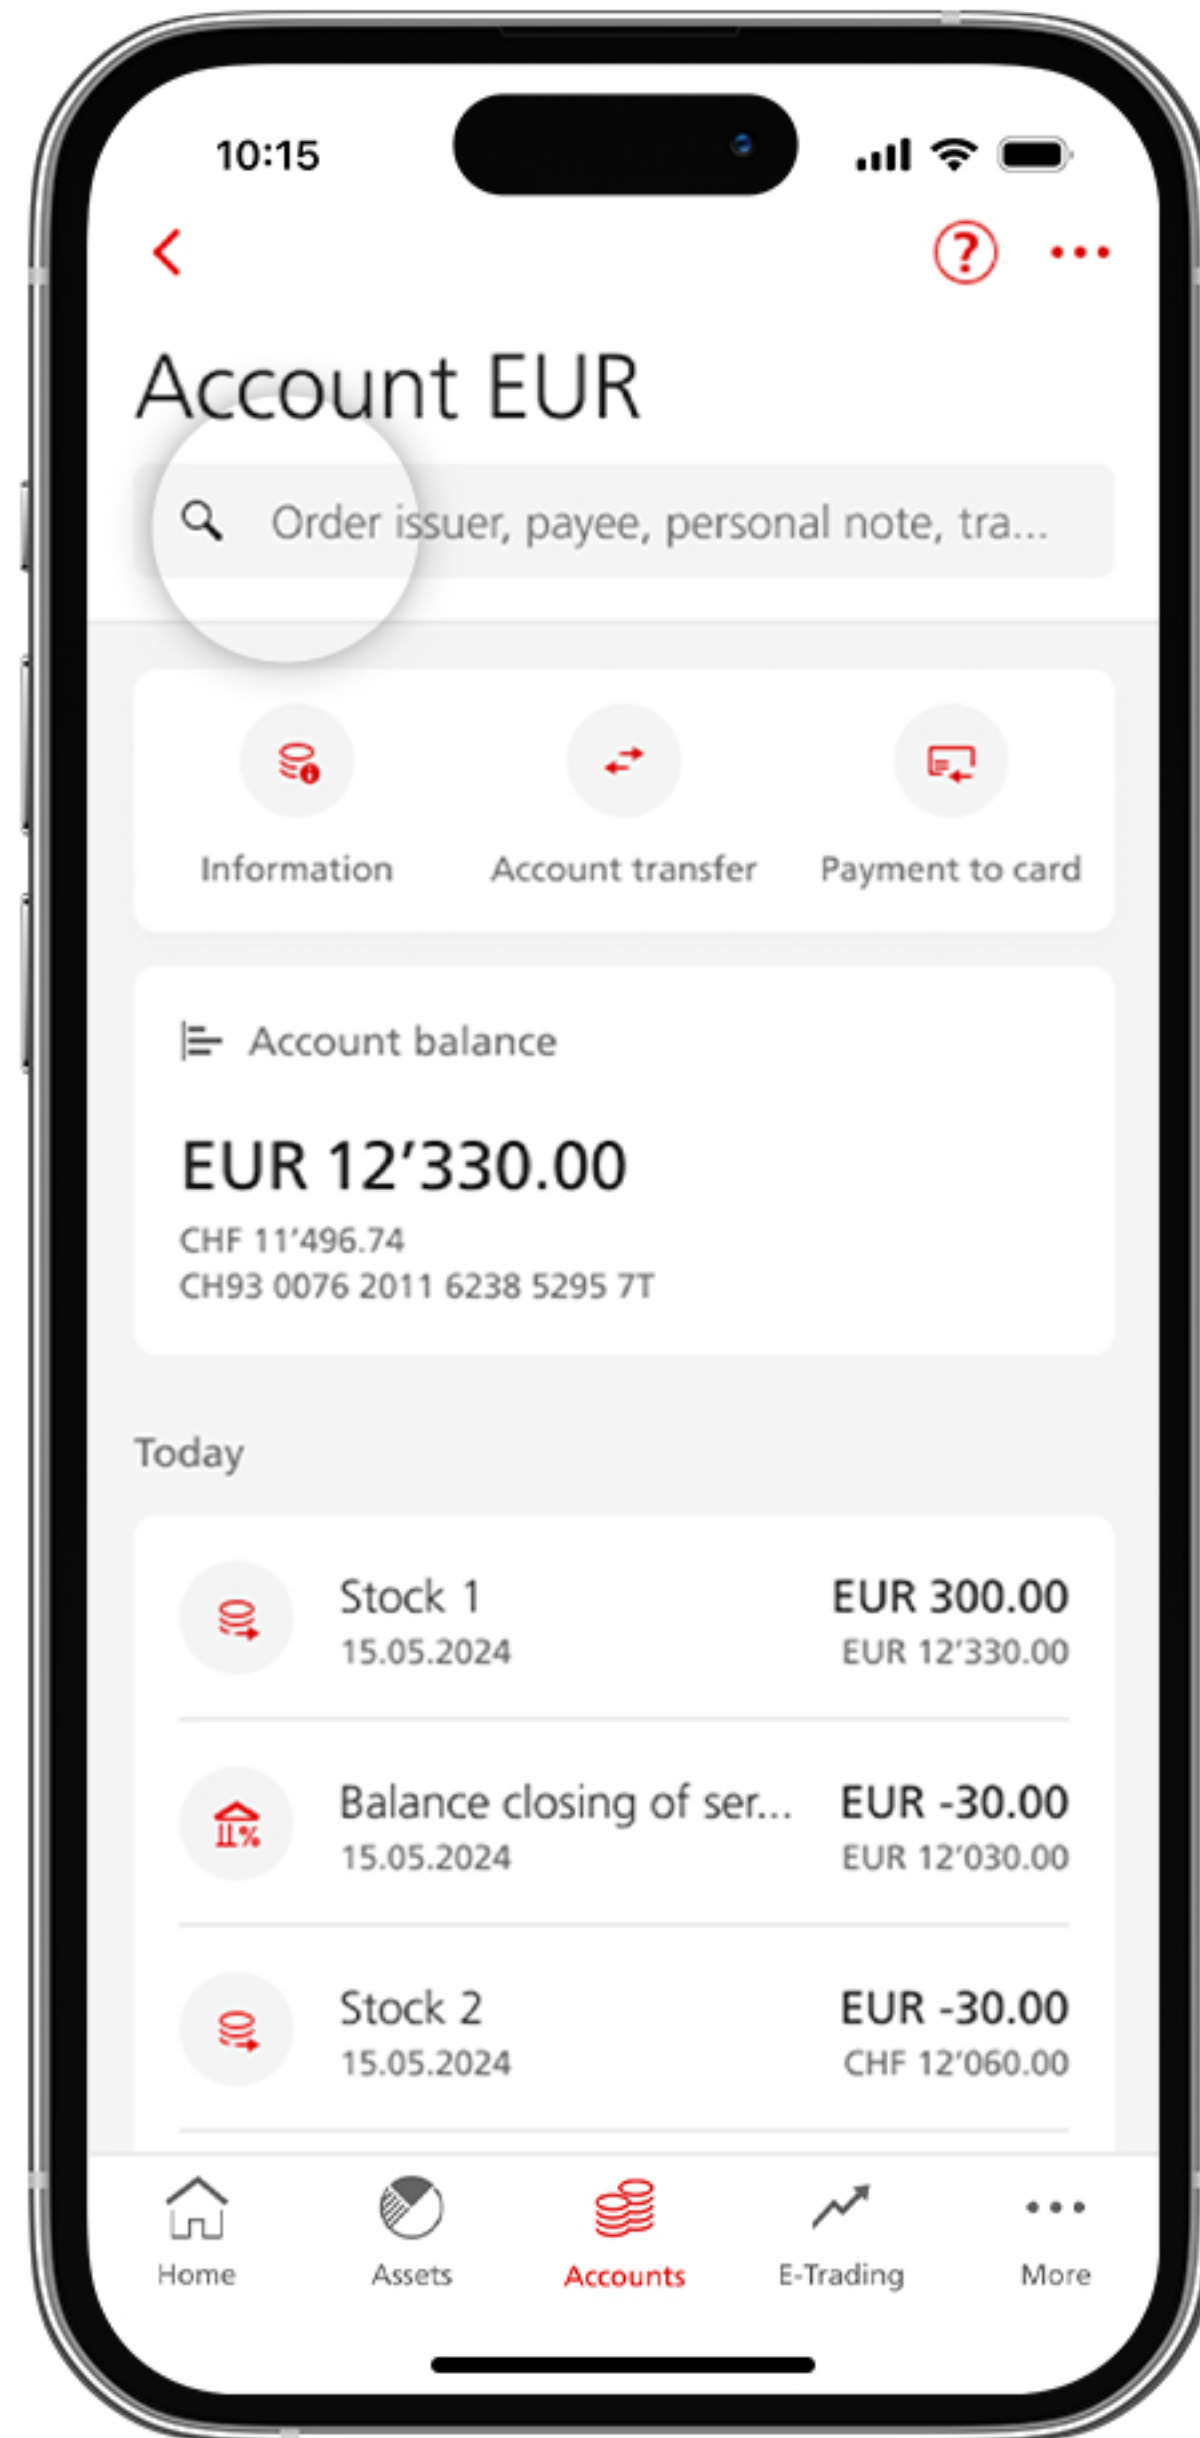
10:15

?

Account EUR

Order issuer, payee, personal note, tra...

Information

Account transfer

Payment to card

Account balance

EUR 12’330.00

CHF 11’496.74

CH93 0076 2011 6238 5295 7T

Today

Stock 1
15.05.2024
EUR 300.00
EUR 12’330.00

Balance closing of ser...
15.05.2024
EUR -30.00
EUR 12’030.00

Stock 2
15.05.2024
EUR -30.00
CHF 12’060.00

Home

Assets

Accounts

E-Trading

More